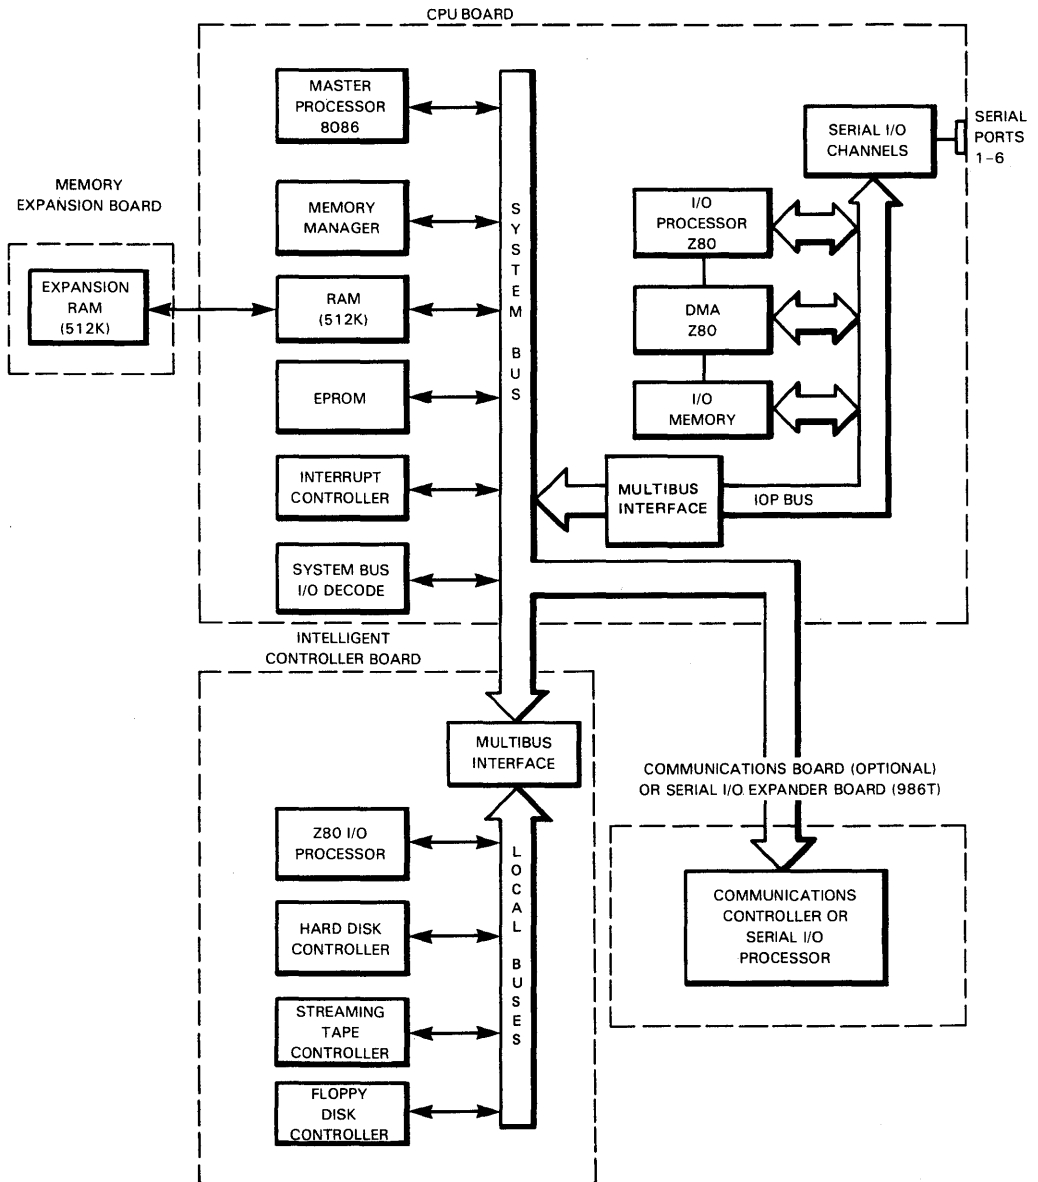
CPU BOARD

MASTER PROCESSOR 8086

MEMORY EXPANSION BOARD

MEMORY MANAGER

EXPANSION RAM (512K)

RAM (512K)

EPROM

INTERRUPT CONTROLLER

SYSTEM BUS I/O DECODE

SYSTEM BUS

SERIAL I/O CHANNELS

SERIAL PORTS 1–6

I/O PROCESSOR Z80

DMA Z80

I/O MEMORY

MULTIBUS INTERFACE

IOP BUS

INTELLIGENT CONTROLLER BOARD

MULTIBUS INTERFACE

COMMUNICATIONS BOARD (OPTIONAL) OR SERIAL I/O EXPANDER BOARD (986T)

Z80 I/O PROCESSOR

HARD DISK CONTROLLER

STREAMING TAPE CONTROLLER

FLOPPY DISK CONTROLLER

LOCAL BUSES

COMMUNICATIONS CONTROLLER OR SERIAL I/O PROCESSOR